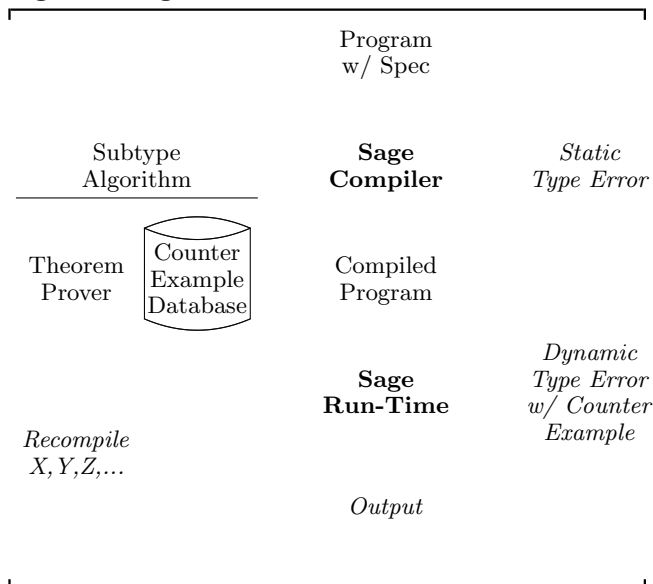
Program
w/ Spec

Subtype
Algorithm

Sage
Compiler

Static
Type Error

Theorem
Prover

Counter
Example
Database

Compiled
Program

Dynamic
Type Error
w/ Counter
Example

Sage
Run-Time

Recompile
X, Y, Z,...

Output